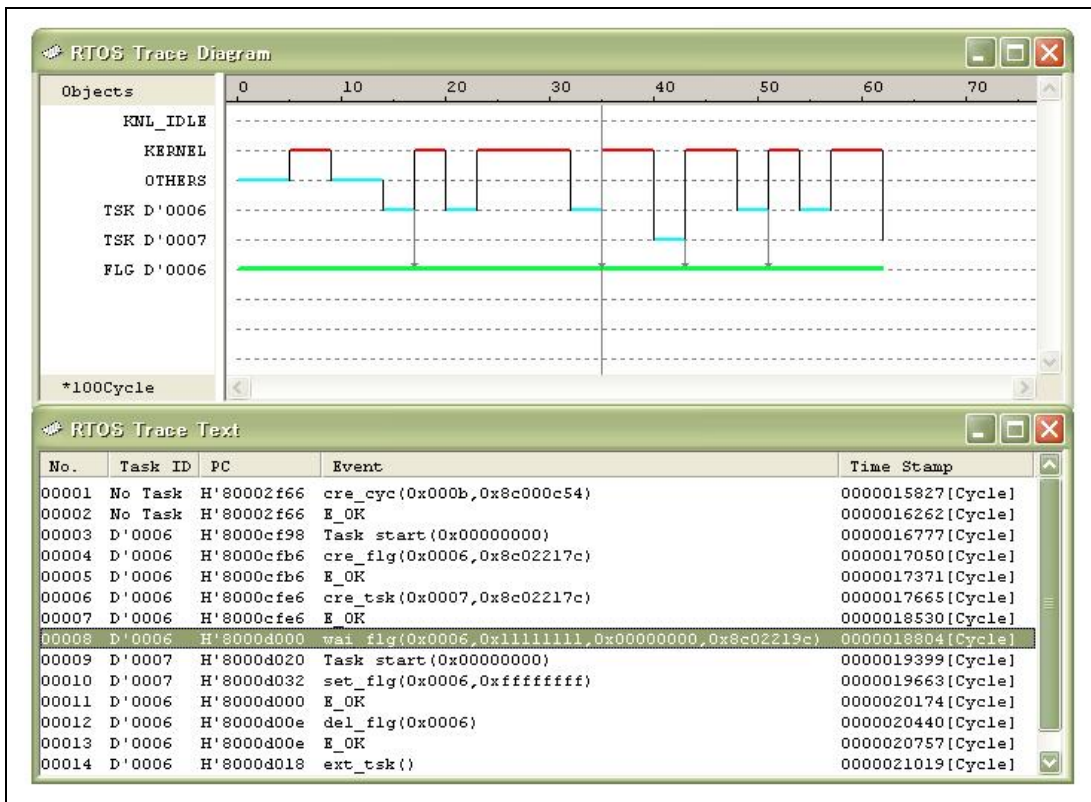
RTOS Trace Diagram

Objects

0 10 20 30 40 50 60 70

KNL_IDLE
KERNEL
OTHERS
TSK D'0006
TSK D'0007
FLG D'0006

*100Cycle

RTOS Trace Text

| No. | Task ID | PC | Event | Time Stamp |
|---|---|---|---|---|
| 00001 | No Task | H'80002f66 | cre_cyc(0x000b,0x8c000c54) | 0000015827[Cycle] |
| 00002 | No Task | H'80002f66 | E_OK | 0000016262[Cycle] |
| 00003 | D'0006 | H'8000cf98 | Task start(0x00000000) | 0000016777[Cycle] |
| 00004 | D'0006 | H'8000cfb6 | cre_flg(0x0006,0x8c02217c) | 0000017050[Cycle] |
| 00005 | D'0006 | H'8000cfb6 | E_OK | 0000017371[Cycle] |
| 00006 | D'0006 | H'8000cfe6 | cre_tsk(0x0007,0x8c02217c) | 0000017665[Cycle] |
| 00007 | D'0006 | H'8000cfe6 | E_OK | 0000018530[Cycle] |
| 00008 | D'0006 | H'8000d000 | wai_flg(0x0006,0x11111111,0x00000000,0x8c02219c) | 0000018804[Cycle] |
| 00009 | D'0007 | H'8000d020 | Task start(0x00000000) | 0000019399[Cycle] |
| 00010 | D'0007 | H'8000d032 | set_flg(0x0006,0xffffffff) | 0000019663[Cycle] |
| 00011 | D'0006 | H'8000d000 | E_OK | 0000020174[Cycle] |
| 00012 | D'0006 | H'8000d00e | del_flg(0x0006) | 0000020440[Cycle] |
| 00013 | D'0006 | H'8000d00e | E_OK | 0000020757[Cycle] |
| 00014 | D'0006 | H'8000d018 | ext_tsk() | 0000021019[Cycle] |